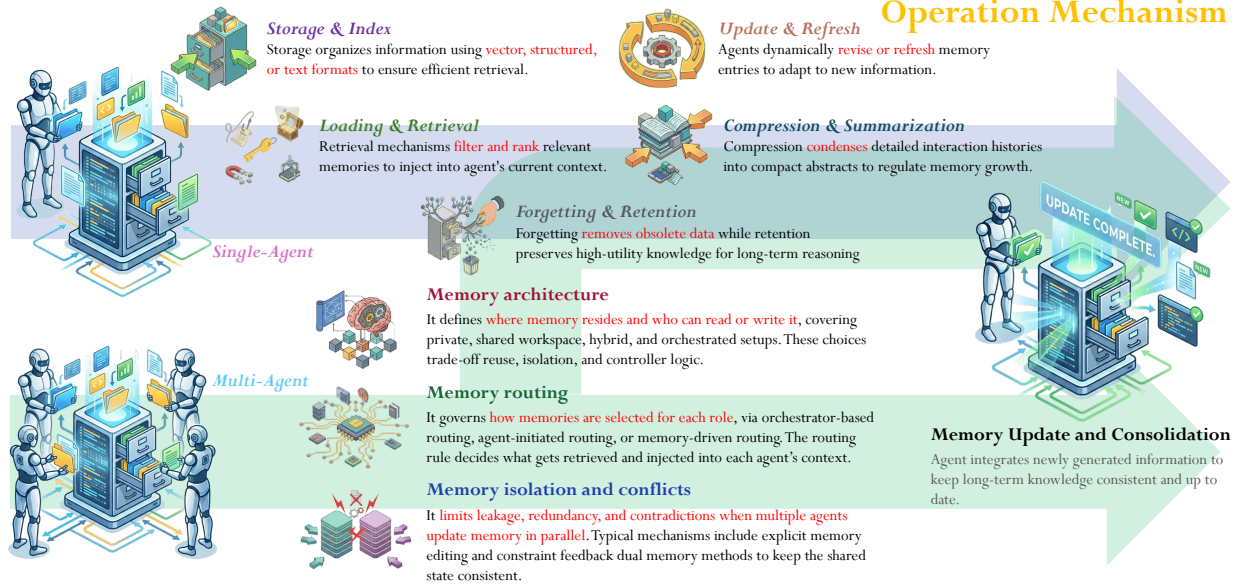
Operation Mechanism

Storage & Index
Storage organizes information using vector, structured, or text formats to ensure efficient retrieval.

Update & Refresh
Agents dynamically revise or refresh memory entries to adapt to new information.

Loading & Retrieval
Retrieval mechanisms filter and rank relevant memories to inject into agent's current context.

Compression & Summarization
Compression condenses detailed interaction histories into compact abstracts to regulate memory growth.

Forgetting & Retention
Forgetting removes obsolete data while retention preserves high-utility knowledge for long-term reasoning

Single-Agent

UPDATE COMPLETE.

NEW

NEW

Memory architecture
It defines where memory resides and who can read or write it, covering private, shared workspace, hybrid, and orchestrated setups. These choices trade-off reuse, isolation, and controller logic.

Multi-Agent

Memory routing
It governs how memories are selected for each role, via orchestrator-based routing, agent-initiated routing, or memory-driven routing. The routing rule decides what gets retrieved and injected into each agent's context.

Memory Update and Consolidation
Agent integrates newly generated information to keep long-term knowledge consistent and up to date.

Memory isolation and conflicts
It limits leakage, redundancy, and contradictions when multiple agents update memory in parallel. Typical mechanisms include explicit memory editing and constraint feedback dual memory methods to keep the shared state consistent.